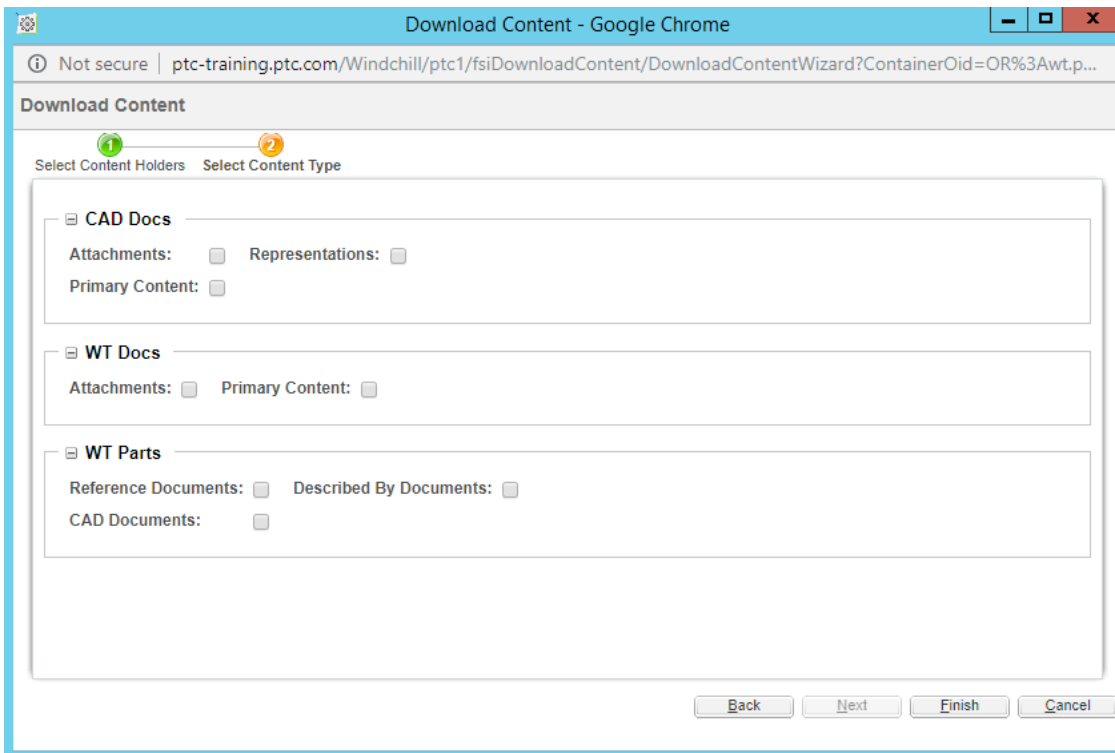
Download Content - Google Chrome

ⓘ Not secure | ptc-training.ptc.com/Windchill/ptc1/fsiDownloadContent/DownloadContentWizard?ContainerOid=OR%3Awt.p...

Download Content

1 Select Content Holders
2 Select Content Type

⊟ CAD Docs
Attachments: Representations:
Primary Content:

⊟ WT Docs
Attachments: Primary Content:

⊟ WT Parts
Reference Documents: Described By Documents:
CAD Documents:

Back Next Finish Cancel